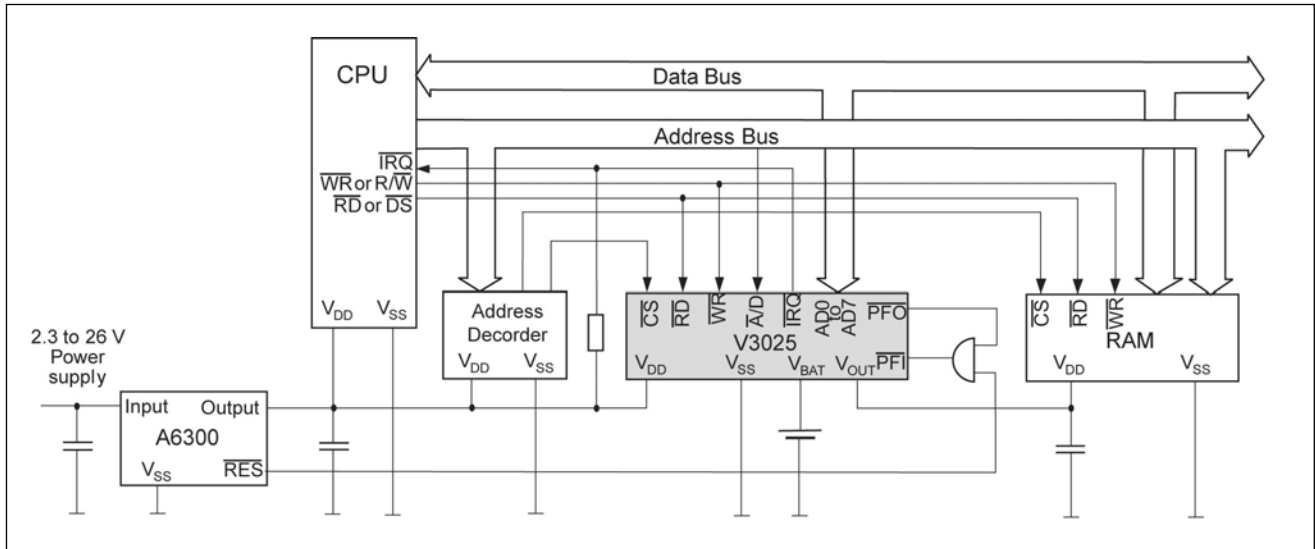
CPU

Data Bus

Address Bus

$\overline{IRQ}$
$\overline{WR}$ or R/$\overline{W}$
$\overline{RD}$ or $\overline{DS}$

$V_{DD}$ $V_{SS}$

Address Decorder
$V_{DD}$ $V_{SS}$

$\overline{CS}$ $\overline{RD}$ $\overline{WR}$ $\overline{A}$/D $\overline{IRQ}$ AD0 to AD7 $\overline{PFO}$
V3025
$V_{DD}$ $V_{SS}$ $V_{BAT}$ $V_{OUT}$ $\overline{PFI}$

$\overline{CS}$ $\overline{RD}$ $\overline{WR}$
RAM
$V_{DD}$ $V_{SS}$

2.3 to 26 V
Power supply

Input Output
A6300
$V_{SS}$ $\overline{RES}$